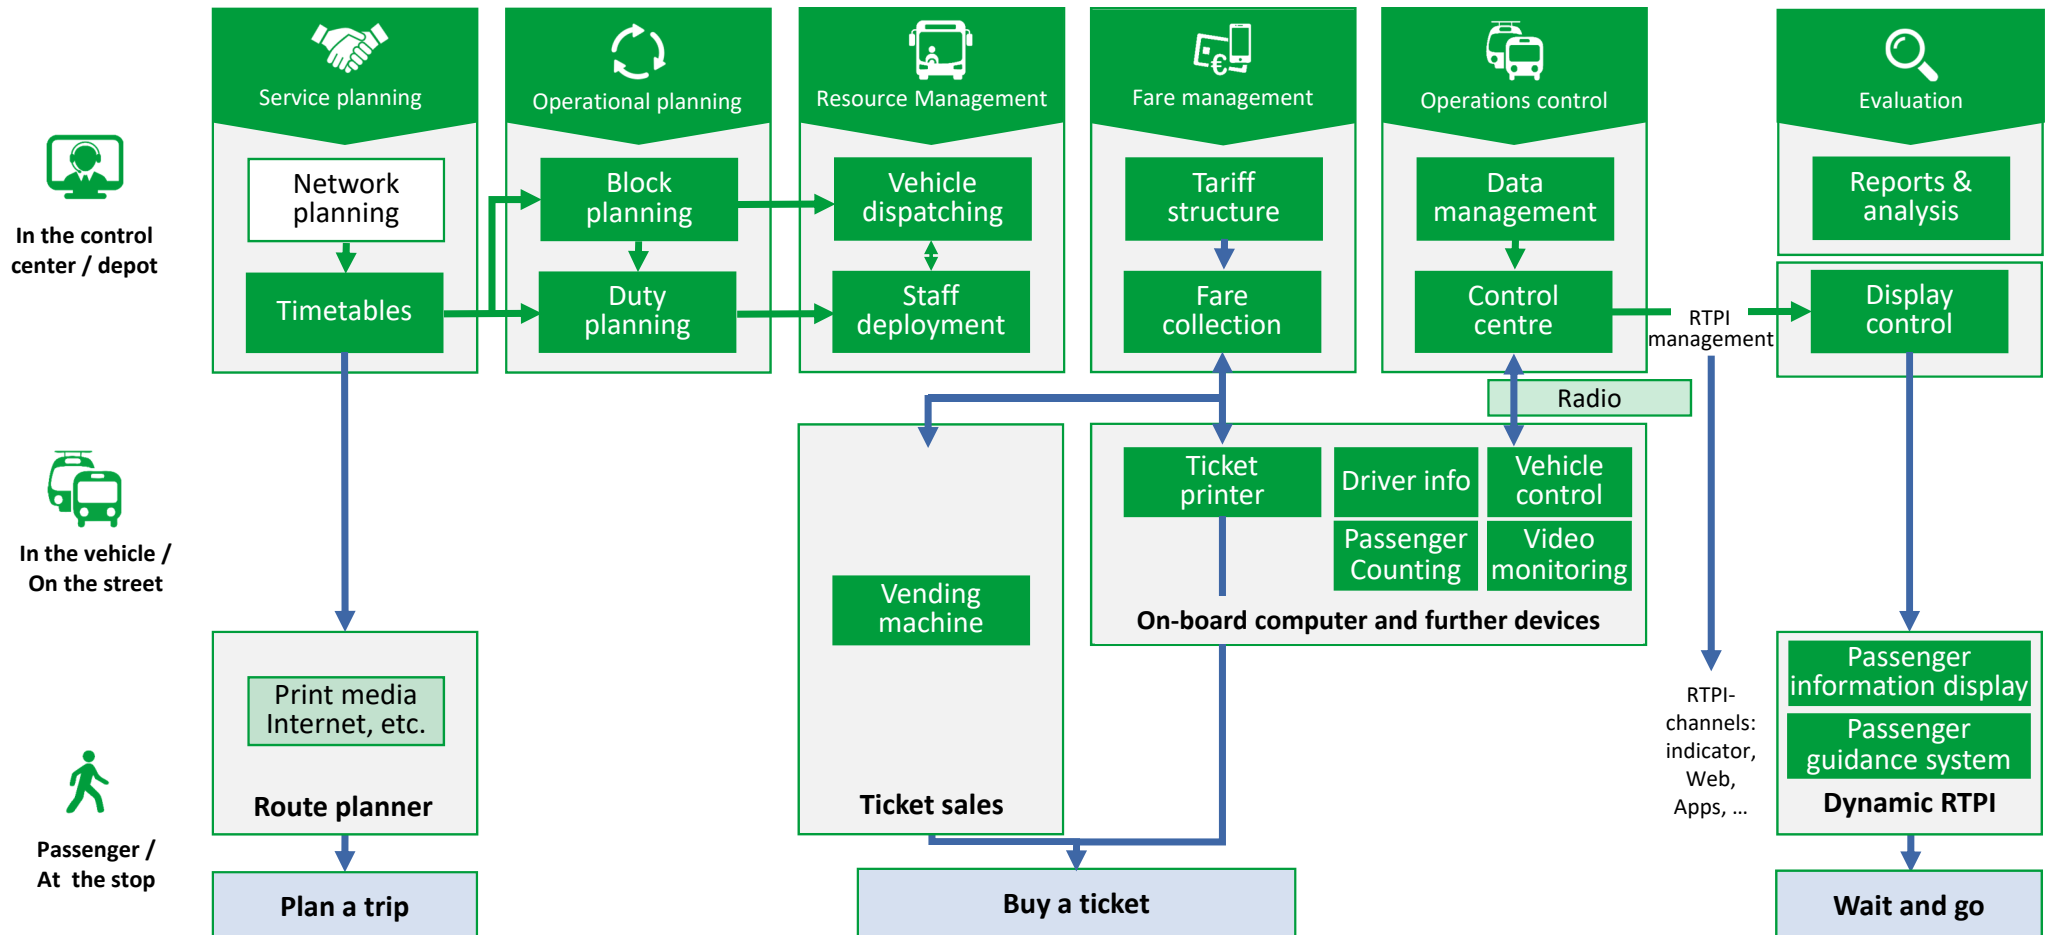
Service planning

Operational planning

Resource Management

Fare management

Operations control

Evaluation

In the control center / depot

Network planning

Timetables

Block planning

Duty planning

Vehicle dispatching

Staff deployment

Tariff structure

Fare collection

Data management

Control centre

RTPI management

Reports & analysis

Display control

Radio

In the vehicle / On the street

Ticket printer

Driver info

Vehicle control

Passenger Counting

Video monitoring

On-board computer and further devices

Vending machine

Passenger / At the stop

Print media Internet, etc.

Route planner

Ticket sales

RTPI-channels: indicator, Web, Apps, ...

Passenger information display

Passenger guidance system

Dynamic RTPI

Plan a trip

Buy a ticket

Wait and go